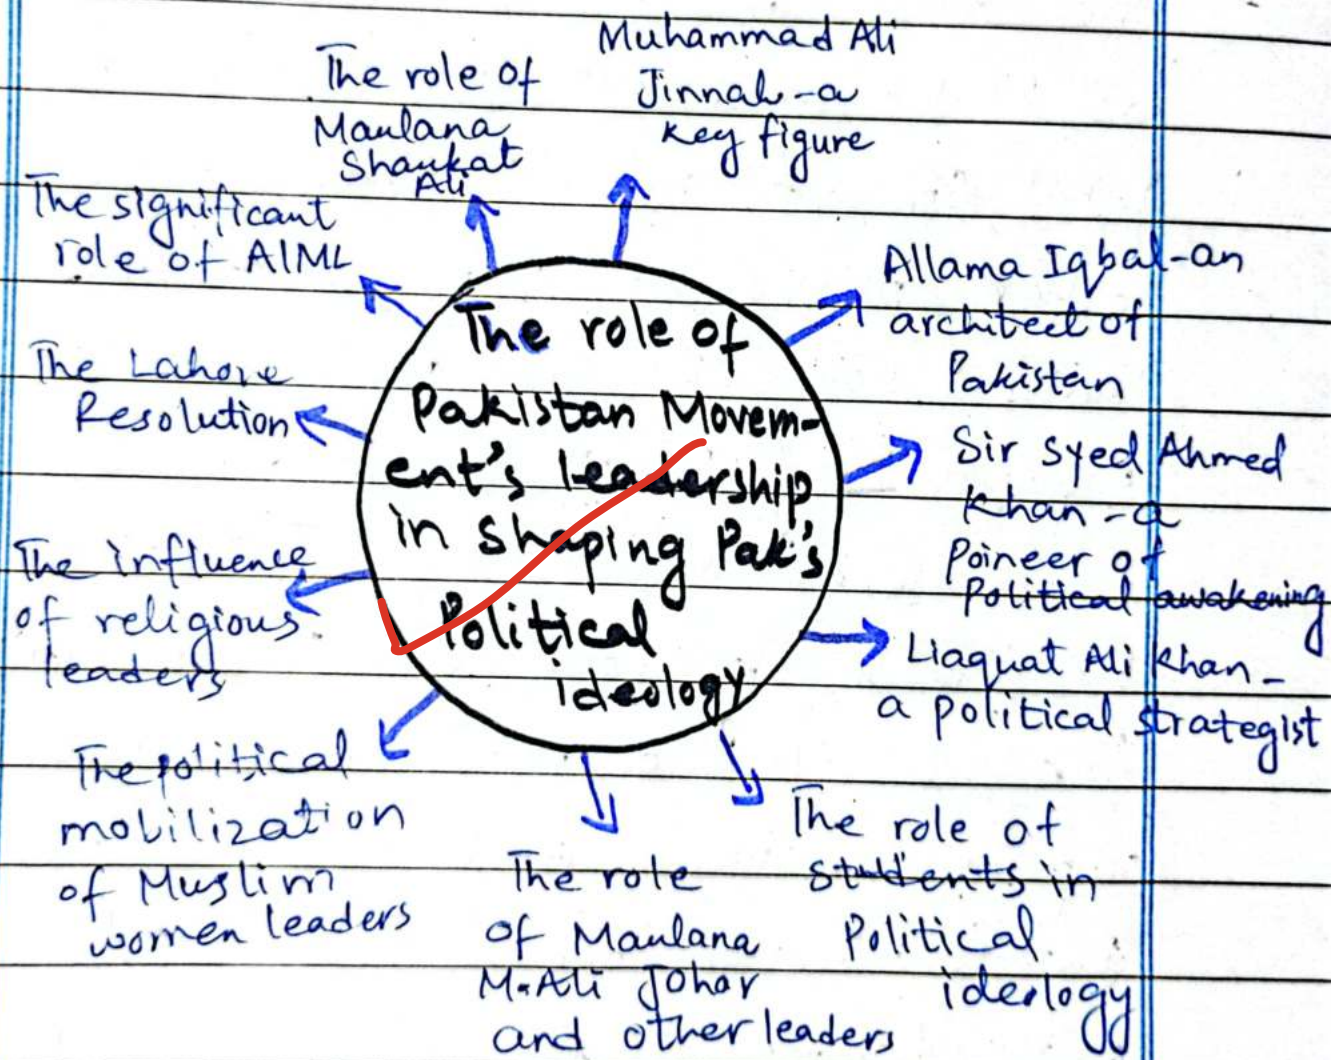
The role of Pakistan Movement's leadership in Shaping Pak's Political ideology

Muhammad Ali Jinnah - a key figure

Allama Iqbal - an architect of Pakistan

Sir Syed Ahmed Khan - a Poineer of Political awakening

Liaquat Ali Khan - a political strategist

The role of students in Political ideology

The role of Maulana M.Ali Johar and other leaders

The political mobilization of Muslim women leaders

The influence of religious leaders

The Lahore Resolution

The significant role of AIML

The role of Maulana Shaukat Ali